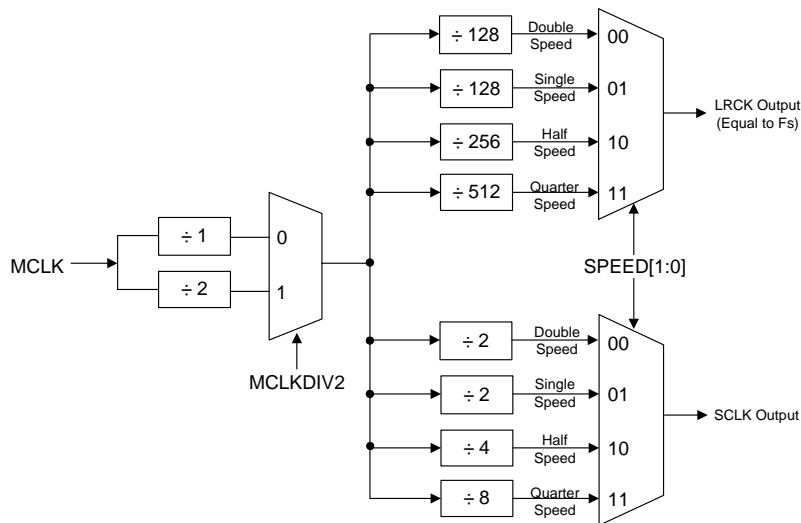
MCLK

÷ 1

÷ 2

0

1

MCLKDIV2

÷ 128

Double Speed

00

÷ 128

Single Speed

01

÷ 256

Half Speed

10

÷ 512

Quarter Speed

11

LRCK Output (Equal to Fs)

SPEED[1:0]

÷ 2

Double Speed

00

÷ 2

Single Speed

01

÷ 4

Half Speed

10

÷ 8

Quarter Speed

11

SCLK Output